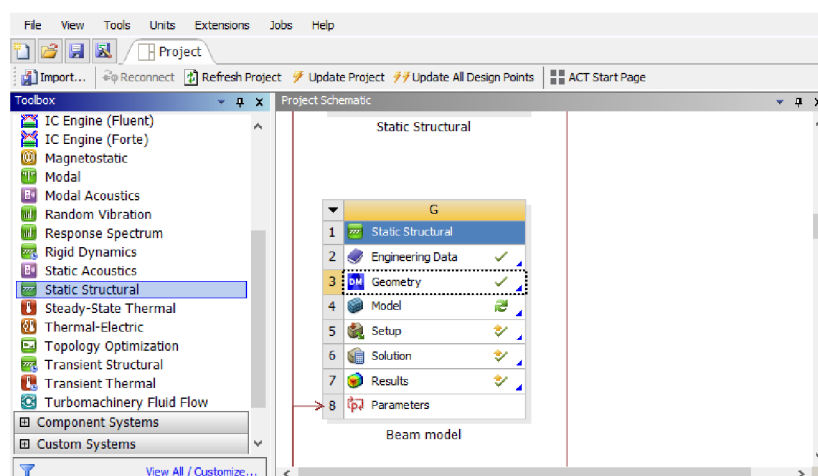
File View Tools Units Extensions Jobs Help

Project

Import... Reconnect Refresh Project Update Project Update All Design Points ACT Start Page

Toolbox

IC Engine (Fluent)
IC Engine (Forte)
Magnetostatic
Modal
Modal Acoustics
Random Vibration
Response Spectrum
Rigid Dynamics
Static Acoustics
Static Structural
Steady-State Thermal
Thermal-Electric
Topology Optimization
Transient Structural
Transient Thermal
Turbomachinery Fluid Flow

Component Systems
Custom Systems

View All / Customize...

Project Schematic

Static Structural

| | G |
|---|---|
| 1 | Static Structural |
| 2 | Engineering Data |
| 3 | Geometry |
| 4 | Model |
| 5 | Setup |
| 6 | Solution |
| 7 | Results |
| 8 | Parameters |

Beam model